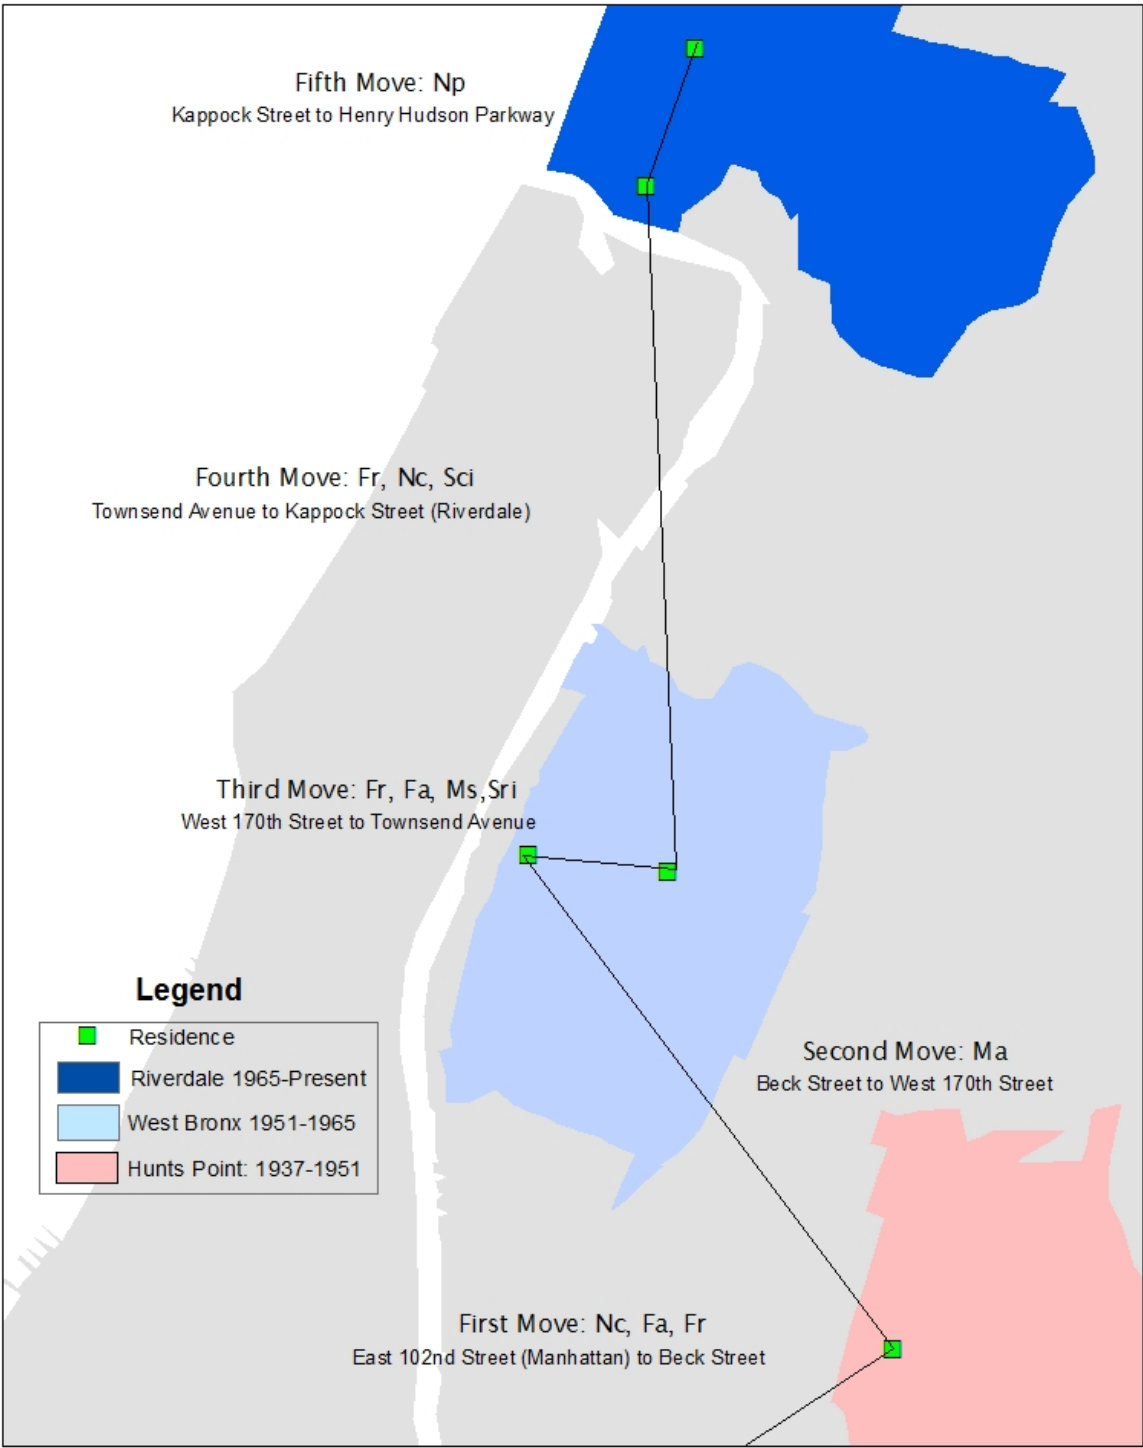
Fifth Move: Np
Kappock Street to Henry Hudson Parkway

Fourth Move: Fr, Nc, Sci
Townsend Avenue to Kappock Street (Riverdale)

Third Move: Fr, Fa, Ms, Sri
West 170th Street to Townsend Avenue

Legend

| | |
|---|---|
| | Residence |
| | Riverdale 1965-Present |
| | West Bronx 1951-1965 |
| | Hunts Point: 1937-1951 |

Second Move: Ma
Beck Street to West 170th Street

First Move: Nc, Fa, Fr
East 102nd Street (Manhattan) to Beck Street